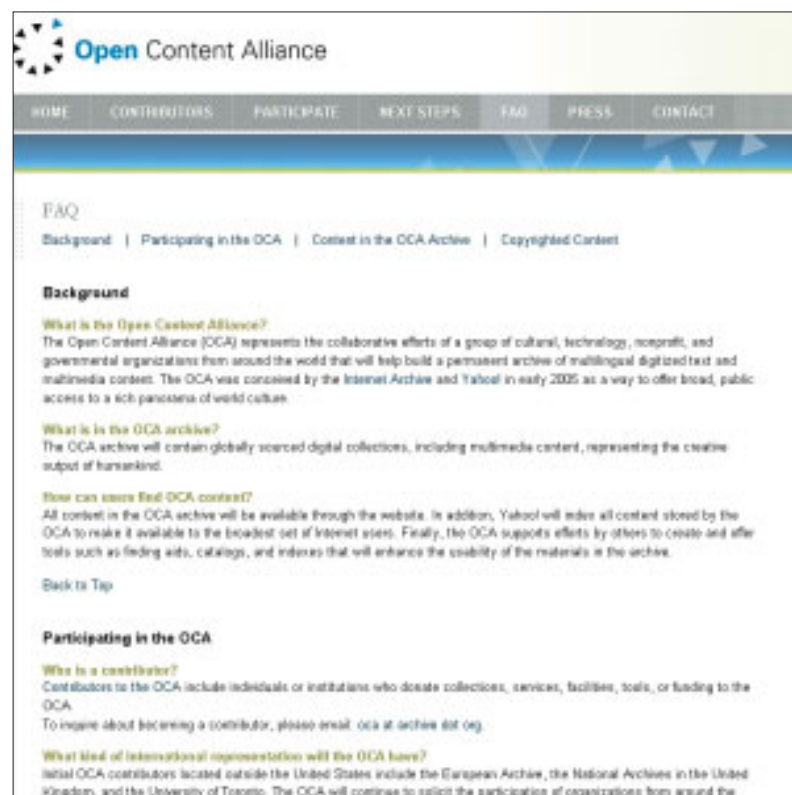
Open Content Alliance

HOME CONTRIBUTORS PARTICIPATE NEXT STEPS FAQ PRESS CONTACT

FAQ

Background | Participating in the OCA | Content in the OCA Archive | Copyrighted Content

Background

What is the Open Content Alliance?
The Open Content Alliance (OCA) represents the collaborative efforts of a group of cultural, technology, nonprofit, and governmental organizations from around the world that will help build a permanent archive of multilingual digitized text and multimedia content. The OCA was conceived by the Internet Archive and Yahoo! in early 2005 as a way to offer broad, public access to a rich panorama of world culture.

What is in the OCA archive?
The OCA archive will contain globally sourced digital collections, including multimedia content, representing the creative output of humankind.

How can users find OCA content?
All content in the OCA archive will be available through the website. In addition, Yahoo! will index all content stored by the OCA to make it available to the broadest set of Internet users. Finally, the OCA supports efforts by others to create and offer tools such as finding aids, catalogs, and indexes that will enhance the usability of the materials in the archive.

Back to Top

Participating in the OCA

Who is a contributor?
Contributors to the OCA include individuals or institutions who donate collections, services, facilities, tools, or funding to the OCA.
To inquire about becoming a contributor, please email: oca at archive dot org.

What kind of international representation will the OCA have?
Initial OCA contributors located outside the United States include the European Archive, the National Archives in the United Kingdom, and the University of Toronto. The OCA will continue to solicit the participation of organizations from around the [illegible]